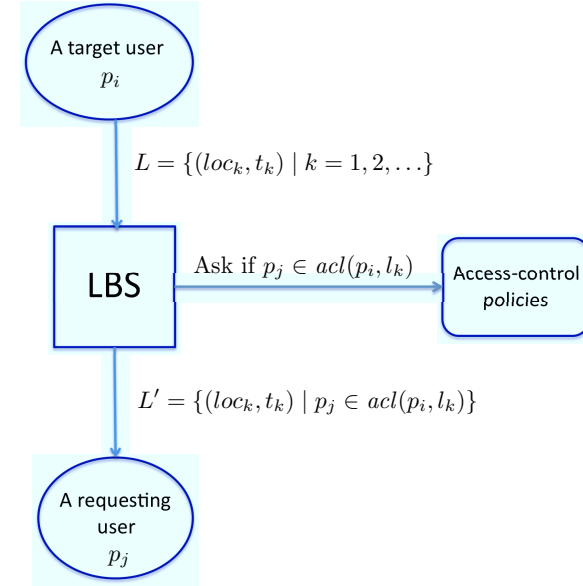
A target user $p_i$

$L = \{(loc_k, t_k) \mid k = 1, 2, \ldots\}$

LBS

Ask if $p_j \in acl(p_i, l_k)$

Access-control policies

$L' = \{(loc_k, t_k) \mid p_j \in acl(p_i, l_k)\}$

A requesting user $p_j$